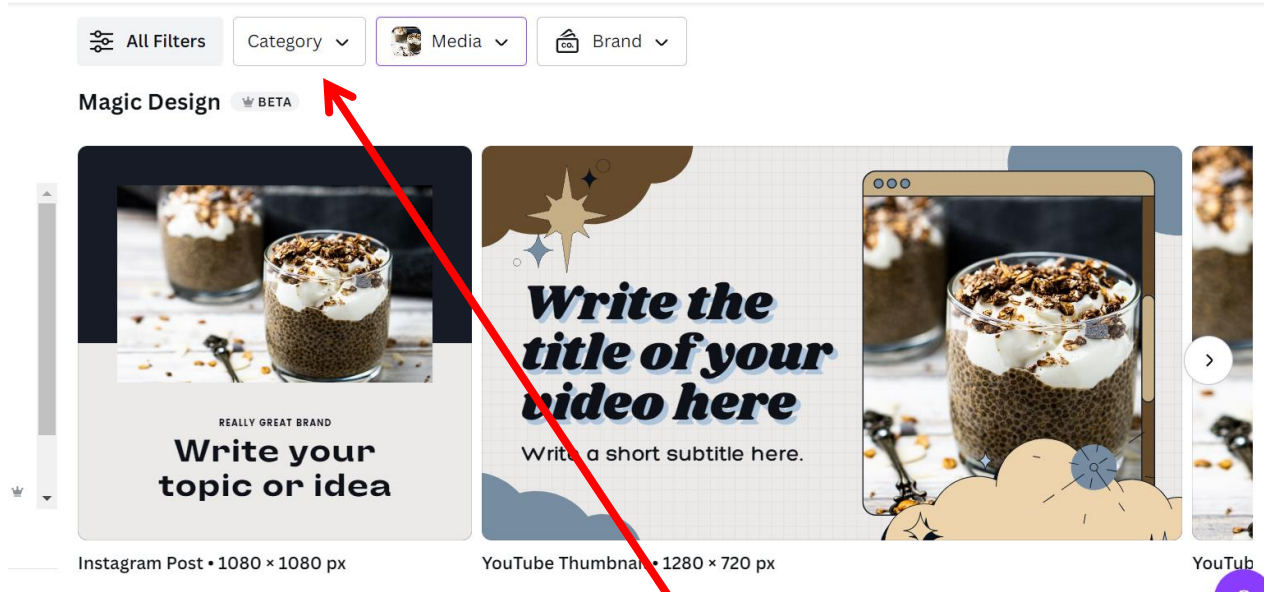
All Filters
Category
Media
Brand

Magic Design BETA

REALLY GREAT BRAND
Write your topic or idea

Write the title of your video here
Write a short subtitle here.

Instagram Post • 1080 × 1080 px
YouTube Thumbna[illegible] • 1280 × 720 px
YouTub